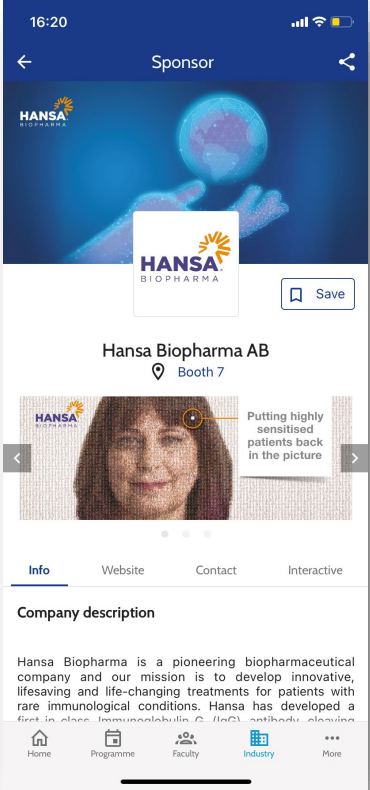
16:20

Sponsor

HANSA BIOPHARMA

HANSA BIOPHARMA

Save

Hansa Biopharma AB

Booth 7

HANSA BIOPHARMA

Putting highly sensitised patients back in the picture

Info Website Contact Interactive

Company description

Hansa Biopharma is a pioneering biopharmaceutical company and our mission is to develop innovative, lifesaving and life-changing treatments for patients with rare immunological conditions. Hansa has developed a first-in-class Immunoglobulin G (IgG) antibody-cleaving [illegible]

Home Programme Faculty Industry More